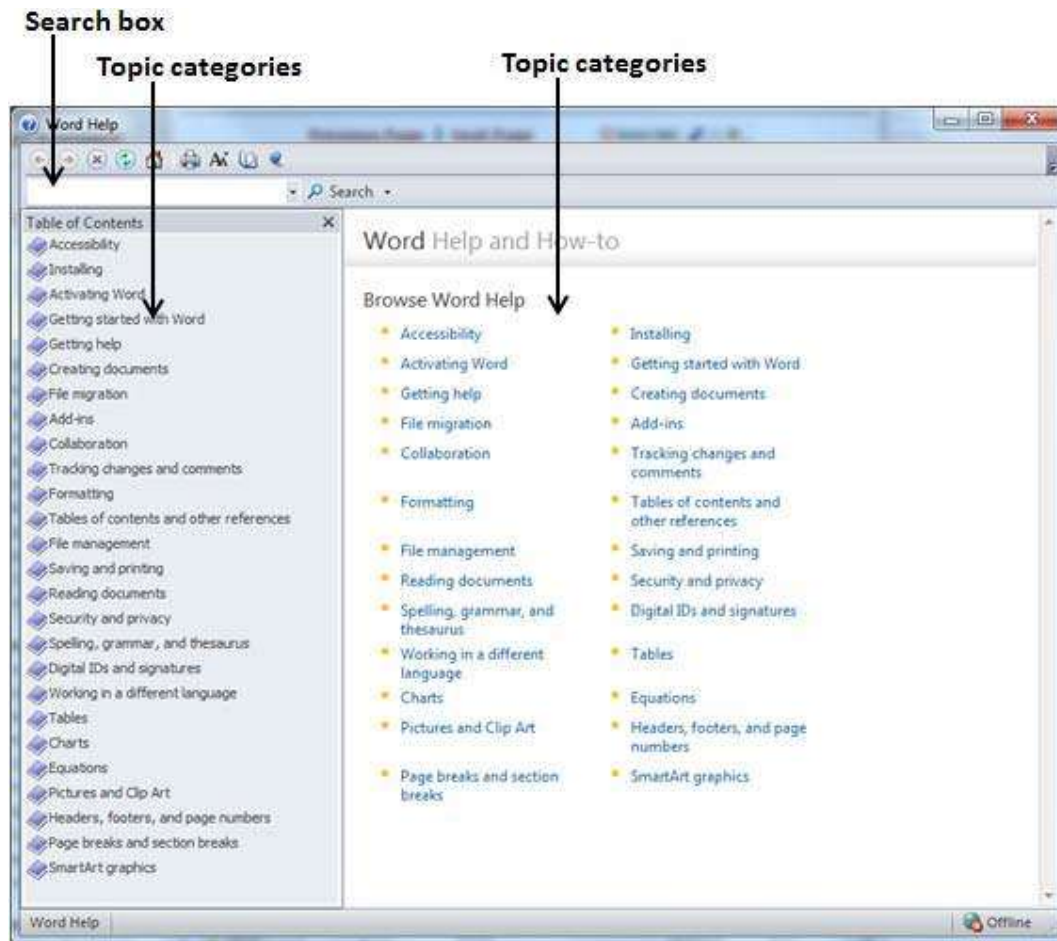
Search box

Topic categories

Topic categories

Word Help

Search

Table of Contents

Accessibility
Installing
Activating Word
Getting started with Word
Getting help
Creating documents
File migration
Add-ins
Collaboration
Tracking changes and comments
Formatting
Tables of contents and other references
File management
Saving and printing
Reading documents
Security and privacy
Spelling, grammar, and thesaurus
Digital IDs and signatures
Working in a different language
Tables
Charts
Equations
Pictures and Clip Art
Headers, footers, and page numbers
Page breaks and section breaks
SmartArt graphics

Word Help and How-to

Browse Word Help

Accessibility
Installing
Activating Word
Getting started with Word
Getting help
Creating documents
File migration
Add-ins
Collaboration
Tracking changes and comments
Formatting
Tables of contents and other references
File management
Saving and printing
Reading documents
Security and privacy
Spelling, grammar, and thesaurus
Digital IDs and signatures
Working in a different language
Tables
Charts
Equations
Pictures and Clip Art
Headers, footers, and page numbers
Page breaks and section breaks
SmartArt graphics

Word Help

Offline